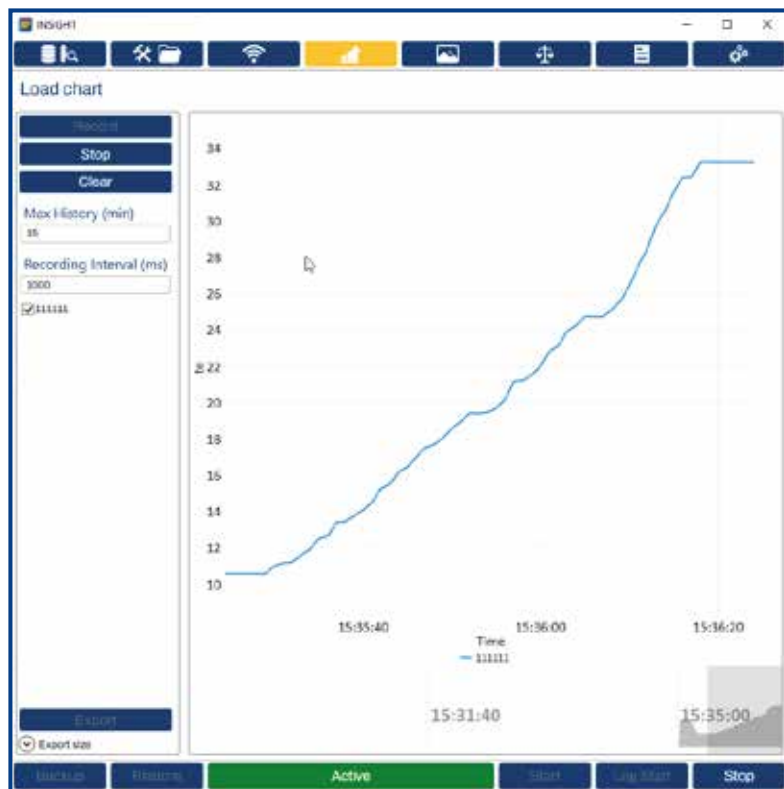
INSIGHT

Load chart

Record
Stop
Clear
Max History (min)
15
Recording Interval (ms)
1000
111111

34
32
30
28
26
24
22
20
18
16
14
12
10

15:35:40
15:36:00
15:36:20
Time
111111

15:31:40
15:35:00

Export
Export size

Backup
Restore
Active
Start
Log Start
Stop